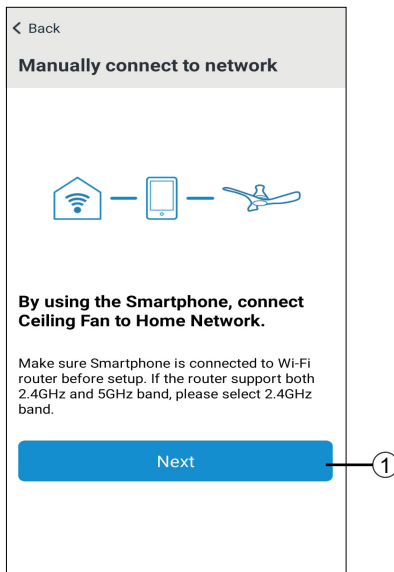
< Back

Manually connect to network

By using the Smartphone, connect Ceiling Fan to Home Network.

Make sure Smartphone is connected to Wi-Fi router before setup. If the router support both 2.4GHz and 5GHz band, please select 2.4GHz band.

Next

1